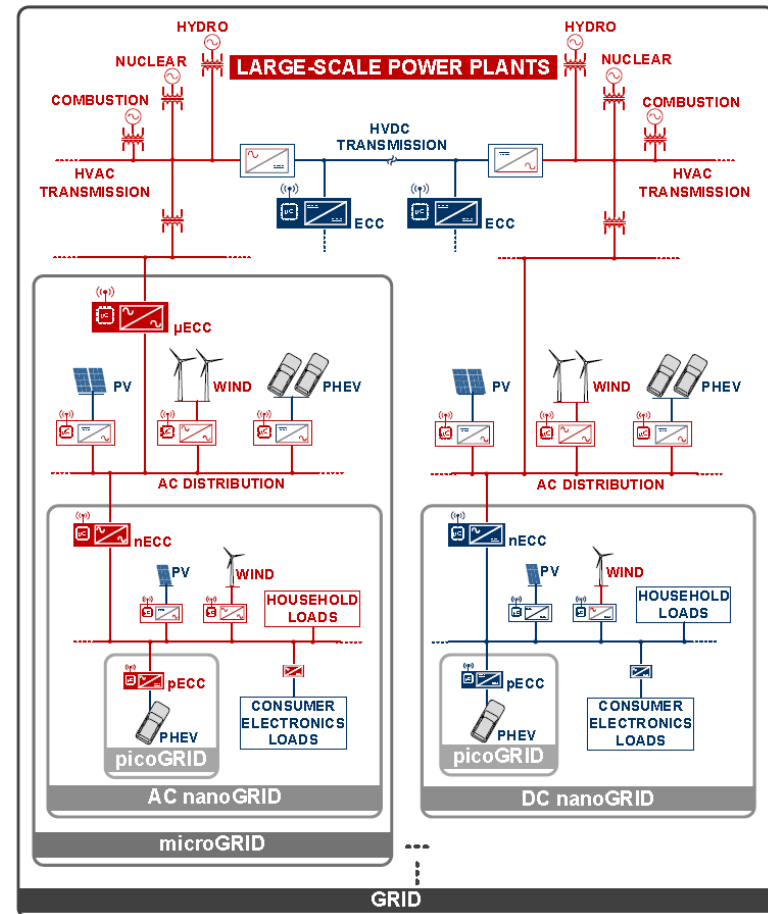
HYDRO
NUCLEAR
COMBUSTION
LARGE-SCALE POWER PLANTS
HYDRO
NUCLEAR
COMBUSTION
HVDC TRANSMISSION
HVAC TRANSMISSION
HVAC TRANSMISSION
ECC
ECC
µC
µC
µECC
µC
PV
WIND
PHEV
PV
WIND
PHEV
AC DISTRIBUTION
AC DISTRIBUTION
nECC
nECC
PV
WIND
PV
WIND
HOUSEHOLD LOADS
HOUSEHOLD LOADS
pECC
pECC
CONSUMER ELECTRONICS LOADS
CONSUMER ELECTRONICS LOADS
PHEV
PHEV
picoGRID
picoGRID
AC nanoGRID
DC nanoGRID
microGRID
GRID